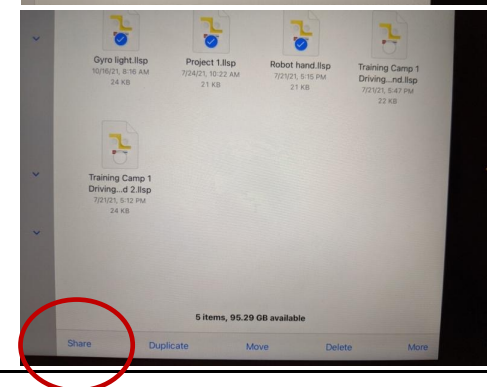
Gyro light.llsp
10/18/21, 8:16 AM
24 KB

Project 1.llsp
7/24/21, 10:22 AM
21 KB

Robot hand.llsp
7/21/21, 5:15 PM
21 KB

Training Camp 1 Driving...nd.llsp
7/21/21, 5:47 PM
22 KB

Training Camp 1 Driving...d 2.llsp
7/21/21, 5:12 PM
24 KB

5 items, 95.29 GB available

Share
Duplicate
Move
Delete
More